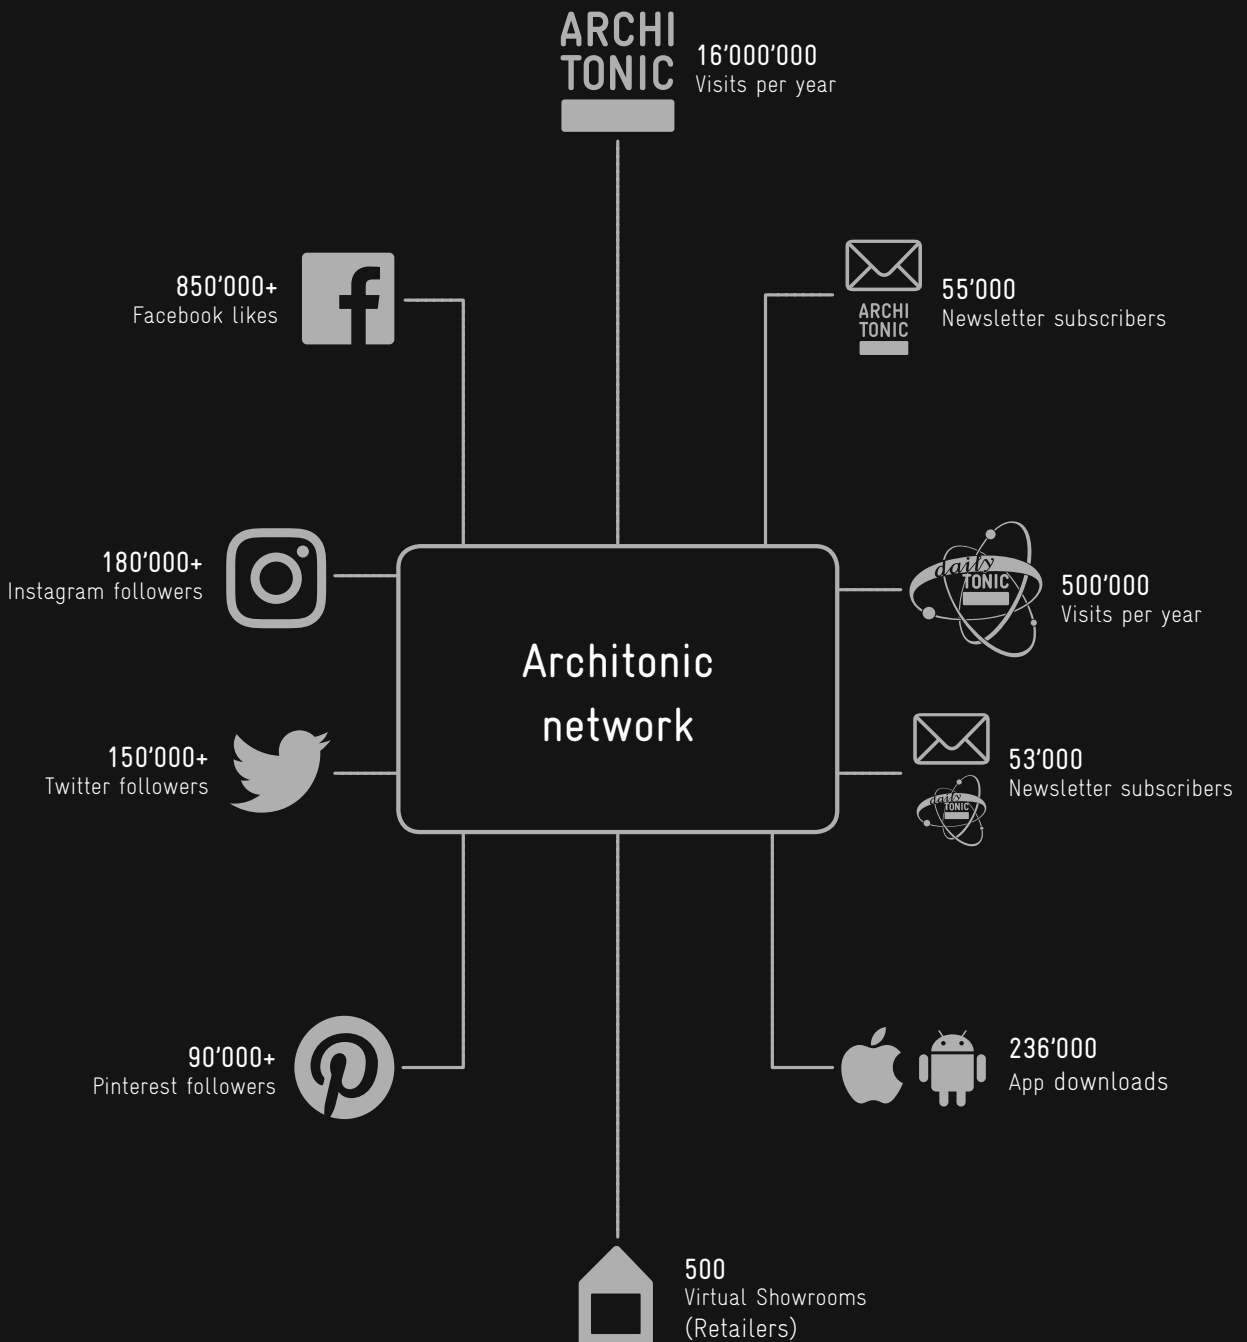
ARCHI TONIC

16'000'000
Visits per year

850'000+
Facebook likes

ARCHI TONIC

55'000
Newsletter subscribers

180'000+
Instagram followers

daily TONIC

500'000
Visits per year

Architonic network

150'000+
Twitter followers

daily TONIC

53'000
Newsletter subscribers

90'000+
Pinterest followers

236'000
App downloads

500
Virtual Showrooms
(Retailers)